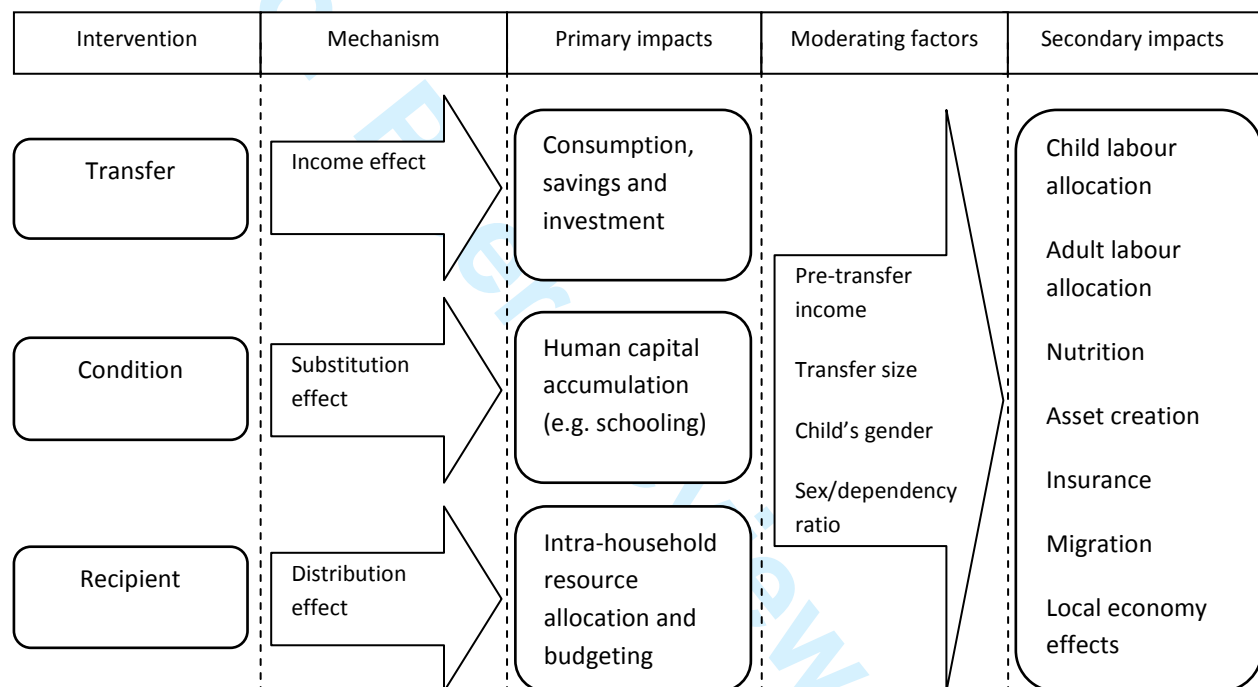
Intervention

Mechanism

Primary impacts

Moderating factors

Secondary impacts

Transfer

Income effect

Consumption, savings and investment

Condition

Substitution effect

Human capital accumulation (e.g. schooling)

Recipient

Distribution effect

Intra-household resource allocation and budgeting

Pre-transfer income

Transfer size

Child's gender

Sex/dependency ratio

Child labour allocation

Adult labour allocation

Nutrition

Asset creation

Insurance

Migration

Local economy effects